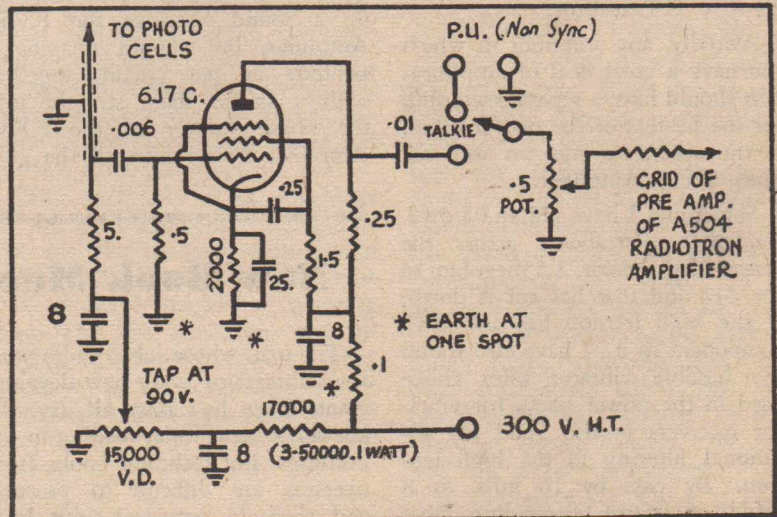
TO PHOTO CELLS

P.U. (Non Sync)

6J7 G.

·006

·01

TALKIE

·25

·5 POT.

GRID OF PRE AMP. OF A504 RADIOTRON AMPLIFIER

5.

·5

2000

25.

1·5

·25

8

8

* EARTH AT ONE SPOT

*

*

*

·1

TAP AT 90 V.

17000

(3-50000.1 WATT)

300 V. H.T.

15000 V.D.

8